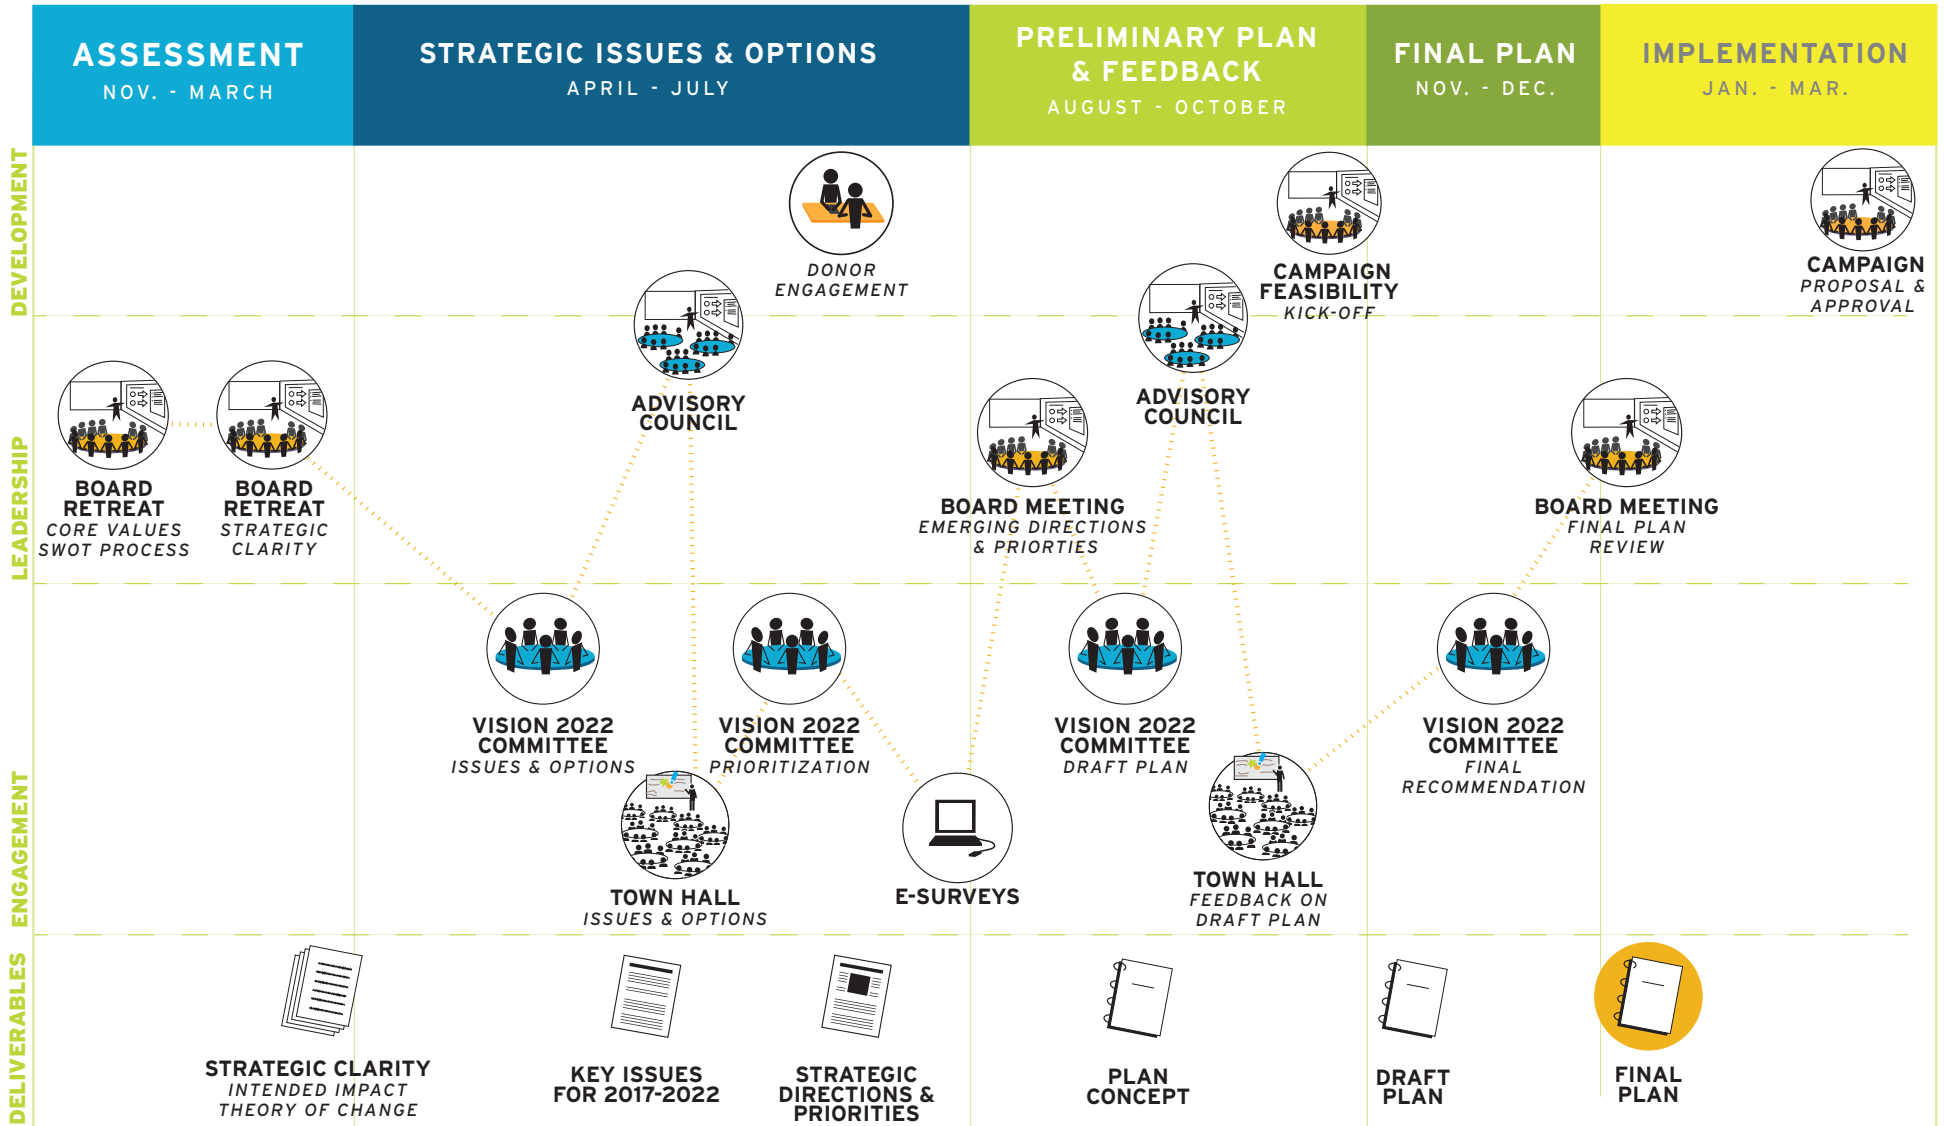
ASSESSMENT
NOV. - MARCH

STRATEGIC ISSUES & OPTIONS
APRIL - JULY

PRELIMINARY PLAN & FEEDBACK
AUGUST - OCTOBER

FINAL PLAN
NOV. - DEC.

IMPLEMENTATION
JAN. - MAR.

DEVELOPMENT

LEADERSHIP

ENGAGEMENT

DELIVERABLES

DONOR ENGAGEMENT

CAMPAIGN FEASIBILITY
KICK-OFF

CAMPAIGN
PROPOSAL & APPROVAL

ADVISORY COUNCIL

ADVISORY COUNCIL

BOARD RETREAT
CORE VALUES
SWOT PROCESS

BOARD RETREAT
STRATEGIC CLARITY

BOARD MEETING
EMERGING DIRECTIONS & PRIORTIES

BOARD MEETING
FINAL PLAN REVIEW

VISION 2022 COMMITTEE
ISSUES & OPTIONS

VISION 2022 COMMITTEE
PRIORITIZATION

VISION 2022 COMMITTEE
DRAFT PLAN

VISION 2022 COMMITTEE
FINAL RECOMMENDATION

TOWN HALL
ISSUES & OPTIONS

E-SURVEYS

TOWN HALL
FEEDBACK ON DRAFT PLAN

STRATEGIC CLARITY
INTENDED IMPACT
THEORY OF CHANGE

KEY ISSUES FOR 2017-2022

STRATEGIC DIRECTIONS & PRIORITIES

PLAN CONCEPT

DRAFT PLAN

FINAL PLAN